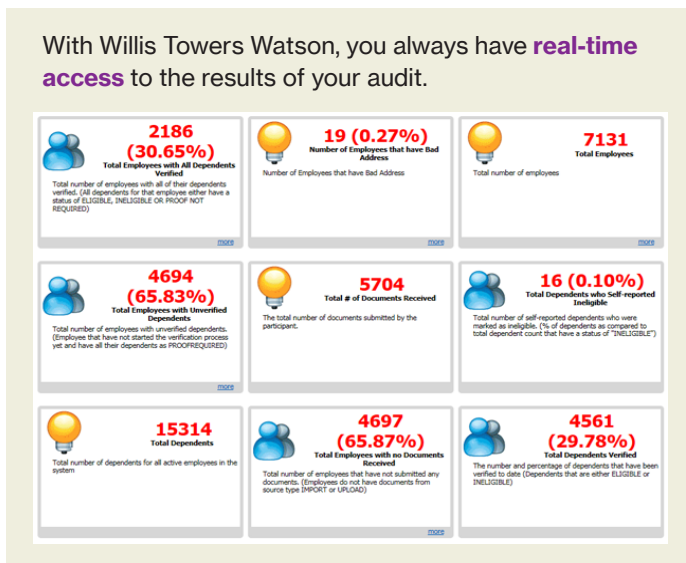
With Willis Towers Watson, you always have real-time access to the results of your audit.

2186 (30.65%)
Total Employees with All Dependents Verified
Total number of employees with all of their dependents verified. (All dependents for that employee either have a status of ELIGIBLE, INELIGIBLE OR PROOF NOT REQUIRED)
more

19 (0.27%)
Number of Employees that have Bad Address
Number of Employees that have Bad Address
more

7131
Total Employees
Total number of employees
more

4694 (65.83%)
Total Employees with Unverified Dependents
Total number of employees with unverified dependents. (Employee that have not started the verification process yet and have all their dependents as PROOFREQUIRED)
more

5704
Total # of Documents Received
The total number of documents submitted by the participant.

16 (0.10%)
Total Dependents who Self-reported Ineligible
Total number of self-reported dependents who were marked as ineligible. (% of dependents as compared to total dependent count that have a status of "INELIGIBLE")

15314
Total Dependents
Total number of dependents for all active employees in the system

4697 (65.87%)
Total Employees with no Documents Received
Total number of employees that have not submitted any documents. (Employees do not have documents from source type IMPORT or UPLOAD)
more

4561 (29.78%)
Total Dependents Verified
The number and percentage of dependents that have been verified to date (Dependents that are either ELIGIBLE or INELIGIBLE)